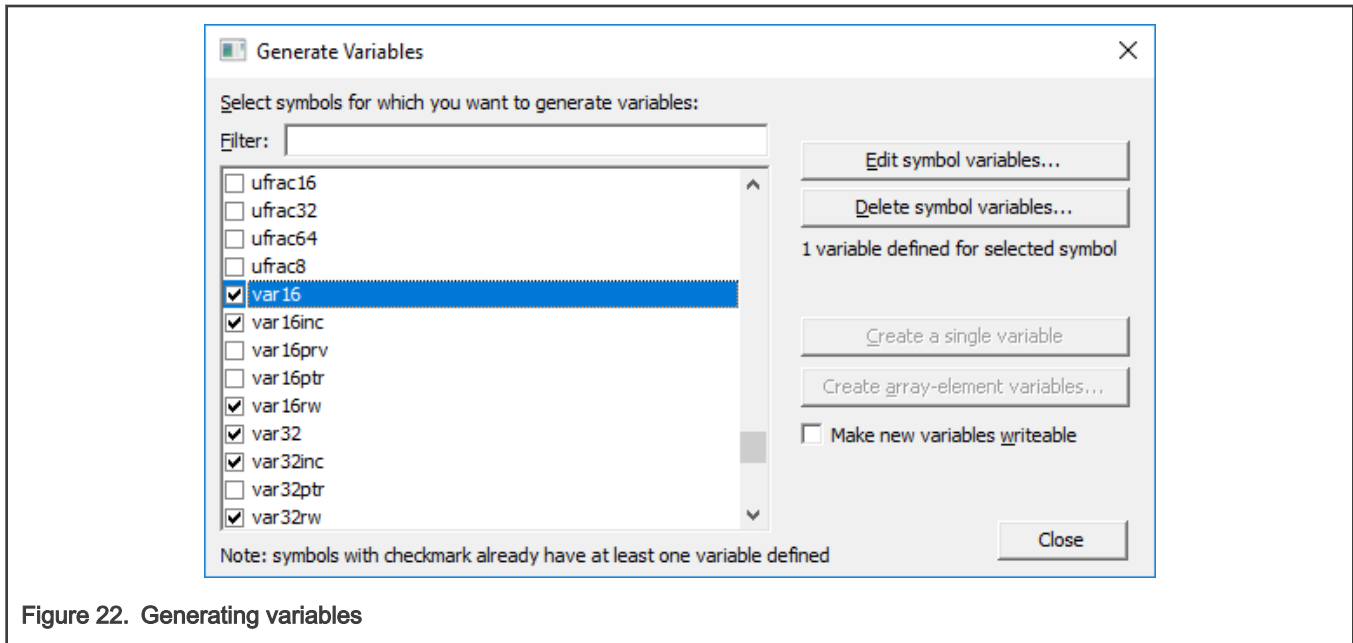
Generate Variables

Select symbols for which you want to generate variables:

Filter:

ufrac16
ufrac32
ufrac64
ufrac8
var16
var16inc
var16prv
var16ptr
var16rw
var32
var32inc
var32ptr
var32rw

Edit symbol variables...

Delete symbol variables...

1 variable defined for selected symbol

Create a single variable

Create array-element variables...

Make new variables writeable

Note: symbols with checkmark already have at least one variable defined

Close

Figure 22. Generating variables